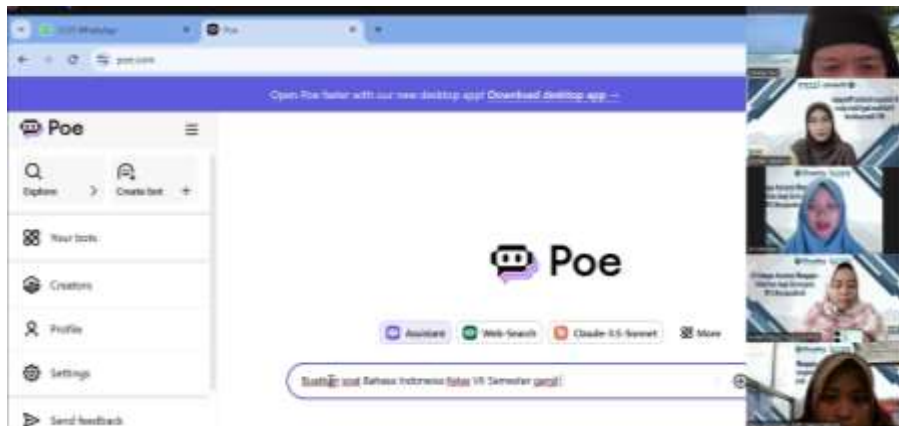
(123) WhatsApp
Poe
poe.com

Open Poe faster with our new desktop app! Download desktop app →

Poe

Explore
Create bot

Your bots

Creators

Profile

Settings

Send feedback

Poe

Assistant
Web-Search
Claude-3.5-Sonnet
More

Buatkan soal Bahasa Indonesia Kelas VII Semester ganjil